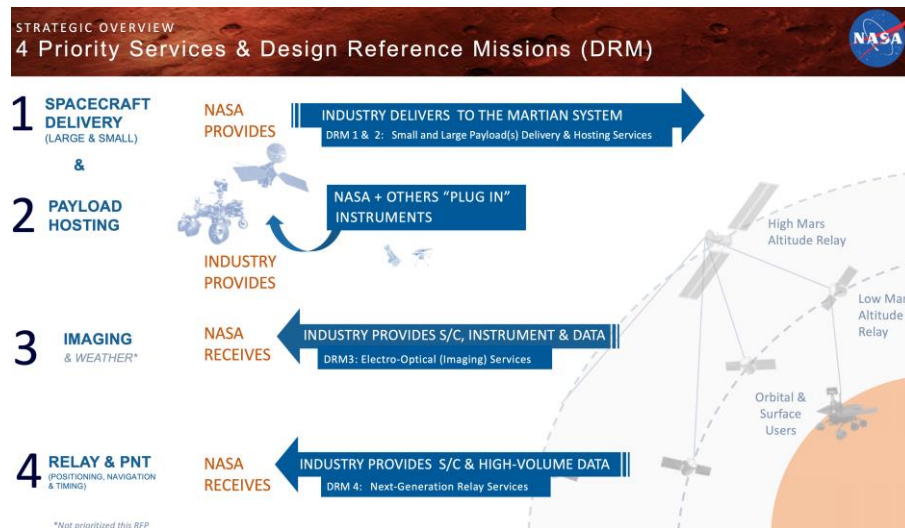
STRATEGIC OVERVIEW
4 Priority Services & Design Reference Missions (DRM)

NASA

1 SPACECRAFT DELIVERY (LARGE & SMALL)

&

2 PAYLOAD HOSTING

NASA PROVIDES

INDUSTRY DELIVERS TO THE MARTIAN SYSTEM
DRM 1 & 2: Small and Large Payload(s) Delivery & Hosting Services

NASA + OTHERS "PLUG IN" INSTRUMENTS

INDUSTRY PROVIDES

High Mars Altitude Relay

Low Mars Altitude Relay

3 IMAGING & WEATHER*

NASA RECEIVES

INDUSTRY PROVIDES S/C, INSTRUMENT & DATA
DRM3: Electro-Optical (Imaging) Services

Orbital & Surface Users

4 RELAY & PNT (POSITIONING, NAVIGATION & TIMING)

NASA RECEIVES

INDUSTRY PROVIDES S/C & HIGH-VOLUME DATA
DRM 4: Next-Generation Relay Services

*Not prioritized this RFP